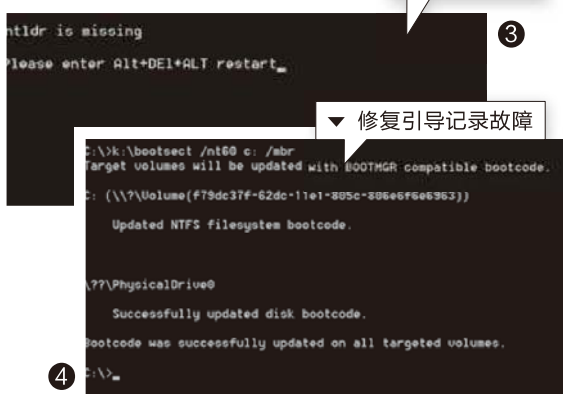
ntldr is missing

Please enter Alt+DEl+ALT restart_

3

▼ 修复引导记录故障

C:\>k:\bootsect /nt60 c: /mbr
Target volumes will be updated with BOOTMGR compatible bootcode.

C: (\\?\Volume(f79dc37f-62dc-11e1-885c-806e6f6e6963))

Updated NTFS filesystem bootcode.

\??\PhysicalDrive0

Successfully updated disk bootcode.

Bootcode was successfully updated on all targeted volumes.

4

C:\>_